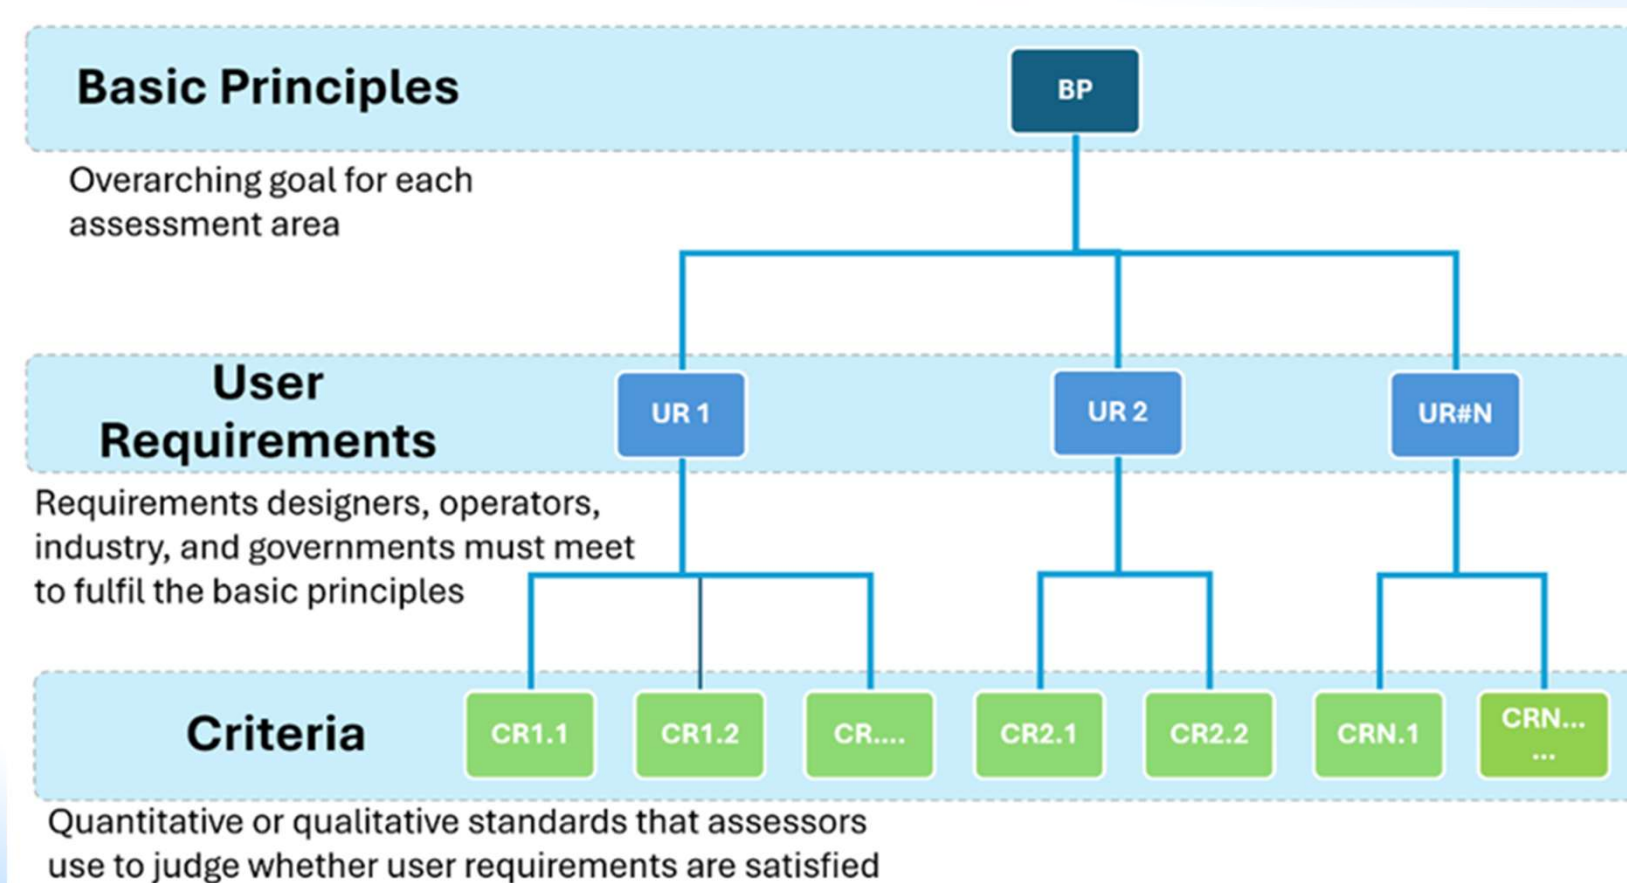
Basic Principles

BP

Overarching goal for each assessment area

User Requirements

UR 1

UR 2

UR#N

Requirements designers, operators, industry, and governments must meet to fulfil the basic principles

Criteria

CR1.1

CR1.2

CR....

CR2.1

CR2.2

CRN.1

CRN... ...

Quantitative or qualitative standards that assessors use to judge whether user requirements are satisfied